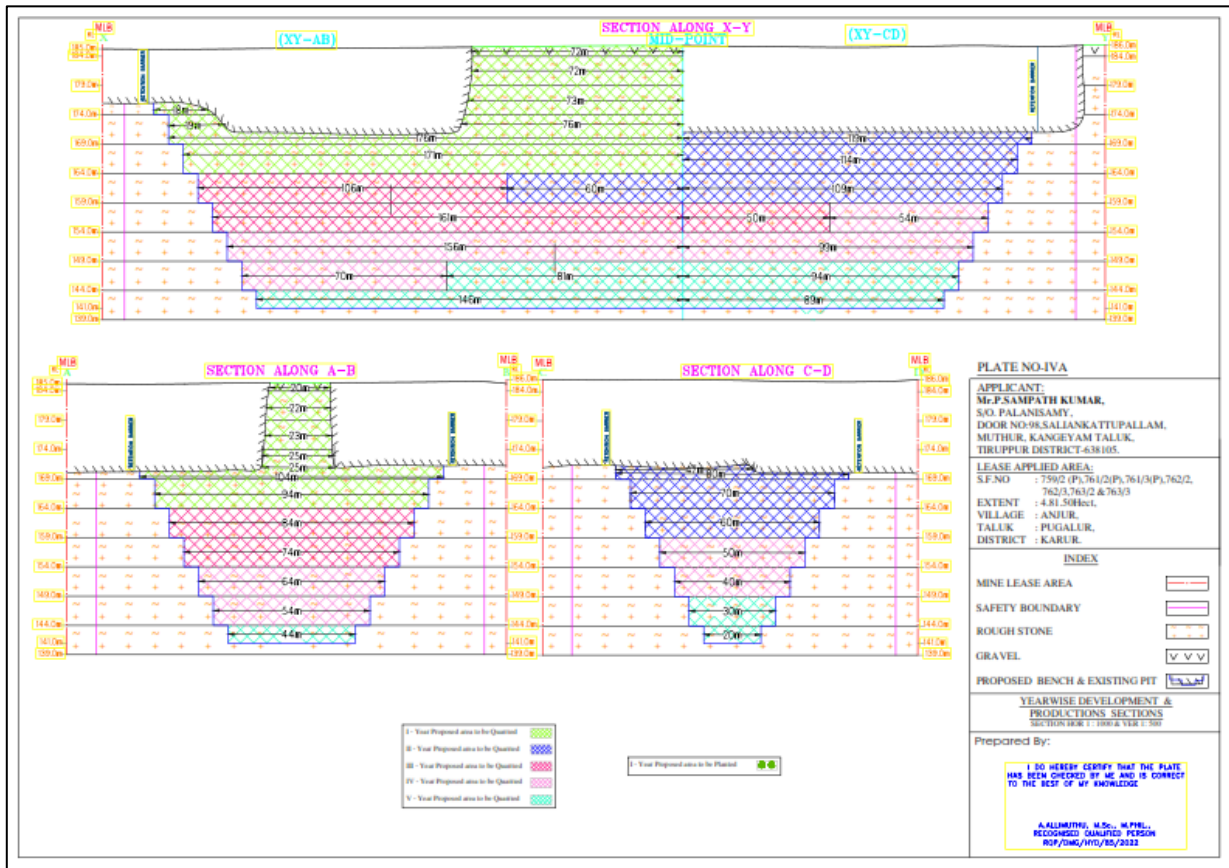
SECTION ALONG X-Y

MID-POINT

(XY-AB)

(XY-CD)

MLB

X

Y

185.0m
184.0m
179.0m
174.0m
169.0m
164.0m
159.0m
154.0m
149.0m
144.0m
141.0m
139.0m

186.0m
184.0m
179.0m
174.0m
169.0m
164.0m
159.0m
154.0m
149.0m
144.0m
141.0m
139.0m

RETENTION BARRIER

72m
72m
73m
76m
8m
9m
176m
171m
106m
60m
161m
156m
70m
81m
146m
119m
114m
109m
50m
54m
99m
94m
89m

SECTION ALONG A-B

MLB

A

B

20m
22m
23m
25m
25m
104m
94m
84m
74m
64m
54m
44m

SECTION ALONG C-D

MLB

C

D

80m
70m
60m
50m
40m
30m
20m

I - Year Proposed area to be Quarried
II - Year Proposed area to be Quarried
III - Year Proposed area to be Quarried
IV - Year Proposed area to be Quarried
V - Year Proposed area to be Quarried

I - Year Proposed area to be Planted

PLATE NO-IVA

APPLICANT;
Mr.P.SAMPATH KUMAR,
S/O. PALANISAMY,
DOOR NO:98,SALIANKATTUPALLAM,
MUTHUR, KANGEYAM TALUK,
TIRUPPUR DISTRICT-638105.

LEASE APPLIED AREA:
S.F.NO : 759/2 (P),761/2(P),761/3(P),762/2, 762/3,763/2 & 763/3
EXTENT : 4.81.50Hect,
VILLAGE : ANJUR,
TALUK : PUGALUR,
DISTRICT : KARUR.

INDEX

MINE LEASE AREA
SAFETY BOUNDARY
ROUGH STONE
GRAVEL
PROPOSED BENCH & EXISTING PIT

YEARWISE DEVELOPMENT & PRODUCTIONS SECTIONS
SECTION HOR 1 : 1000 & VER 1 : 500

Prepared By:

I DO HEREBY CERTIFY THAT THE PLATE HAS BEEN CHECKED BY ME AND IS CORRECT TO THE BEST OF MY KNOWLEDGE

A.ALLIMUTHU, M.Sc., M.PHIL.,
RECOGNISED QUALIFIED PERSON
RQP/DMG/HYD/85/2022